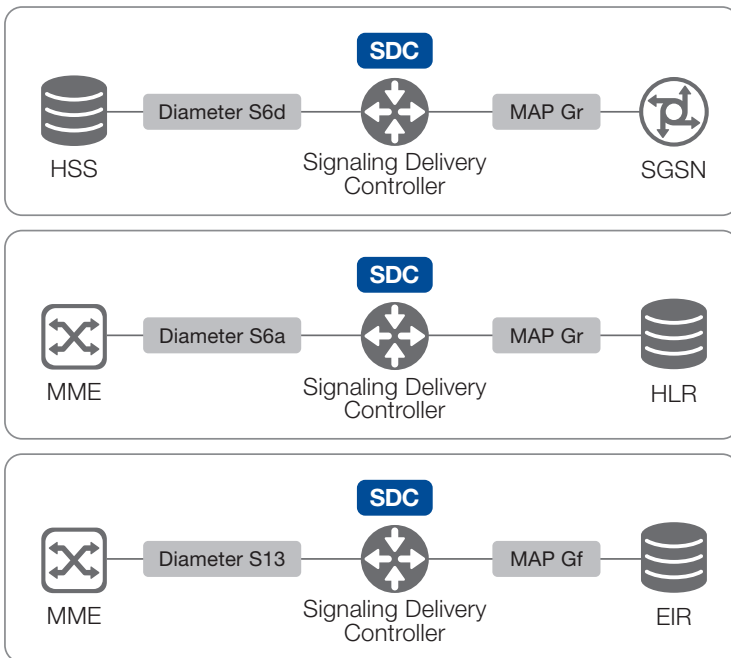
SDC

HSS

Diameter S6d

Signaling Delivery Controller

MAP Gr

SGSN

SDC

MME

Diameter S6a

Signaling Delivery Controller

MAP Gr

HLR

SDC

MME

Diameter S13

Signaling Delivery Controller

MAP Gf

EIR